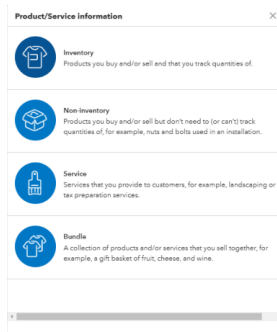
Product/Service information

×

Inventory
Products you buy and/or sell and that you track quantities of.

Non-inventory
Products you buy and/or sell but don't need to (or can't) track quantities of, for example, nuts and bolts used in an installation.

Service
Services that you provide to customers, for example, landscaping or tax preparation services.

Bundle
A collection of products and/or services that you sell together, for example, a gift basket of fruit, cheese, and wine.